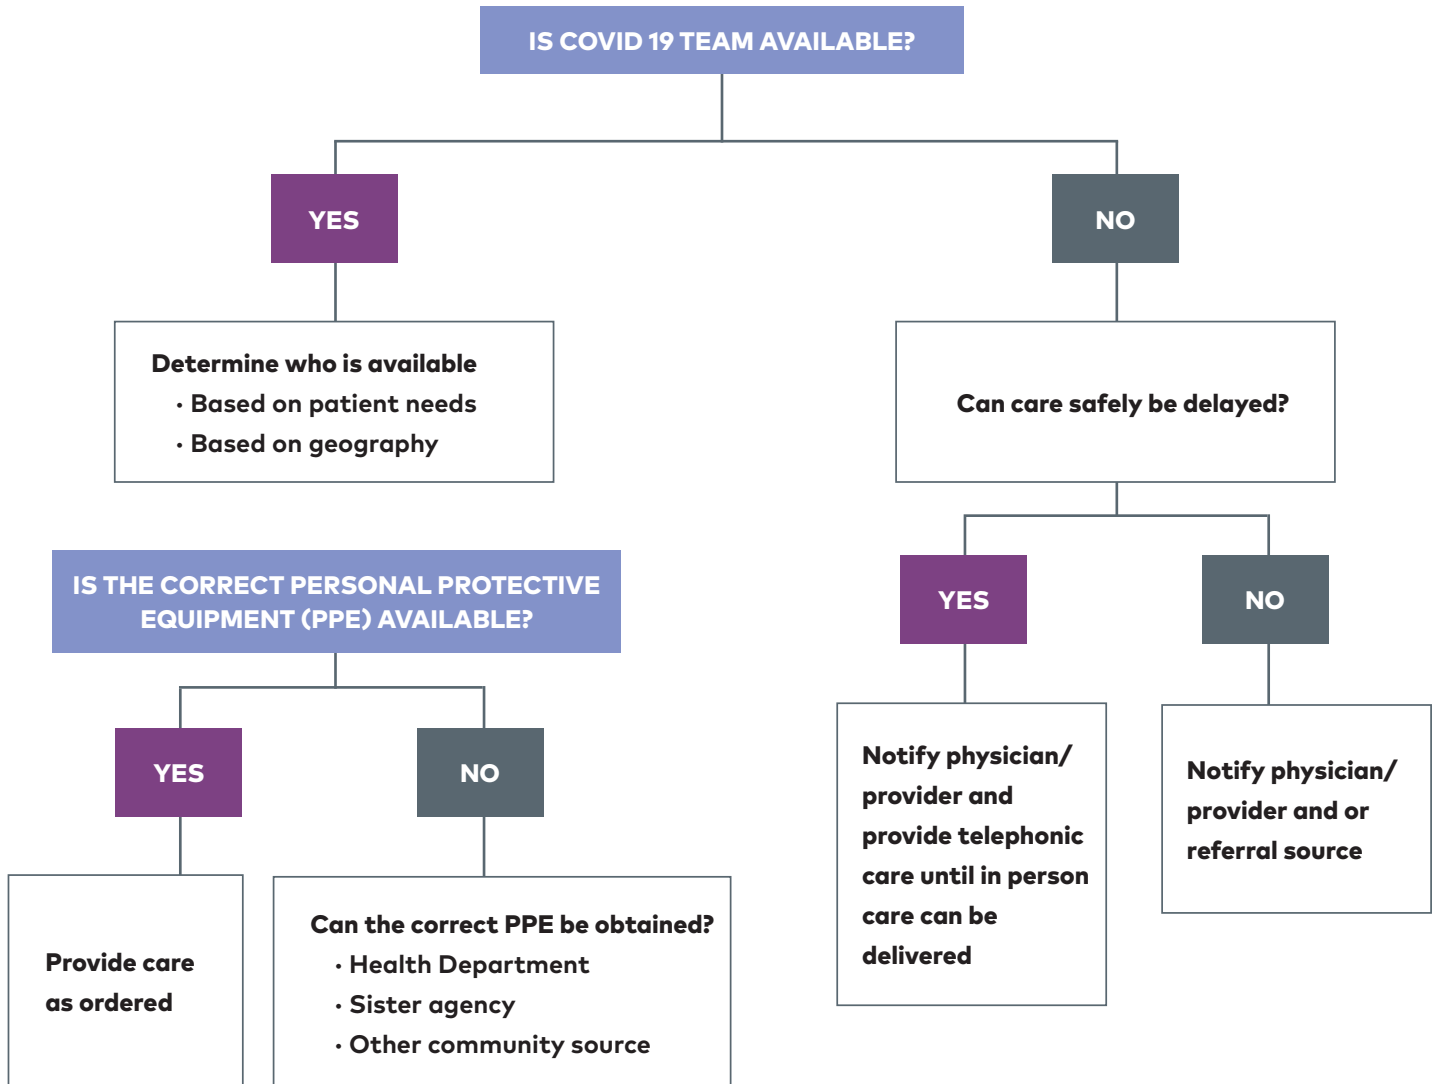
IS COVID 19 TEAM AVAILABLE?

YES

NO

Determine who is available
· Based on patient needs
· Based on geography

Can care safely be delayed?

IS THE CORRECT PERSONAL PROTECTIVE EQUIPMENT (PPE) AVAILABLE?

YES

NO

YES

NO

Notify physician/ provider and provide telephonic care until in person care can be delivered

Notify physician/ provider and or referral source

Provide care as ordered

Can the correct PPE be obtained?
· Health Department
· Sister agency
· Other community source